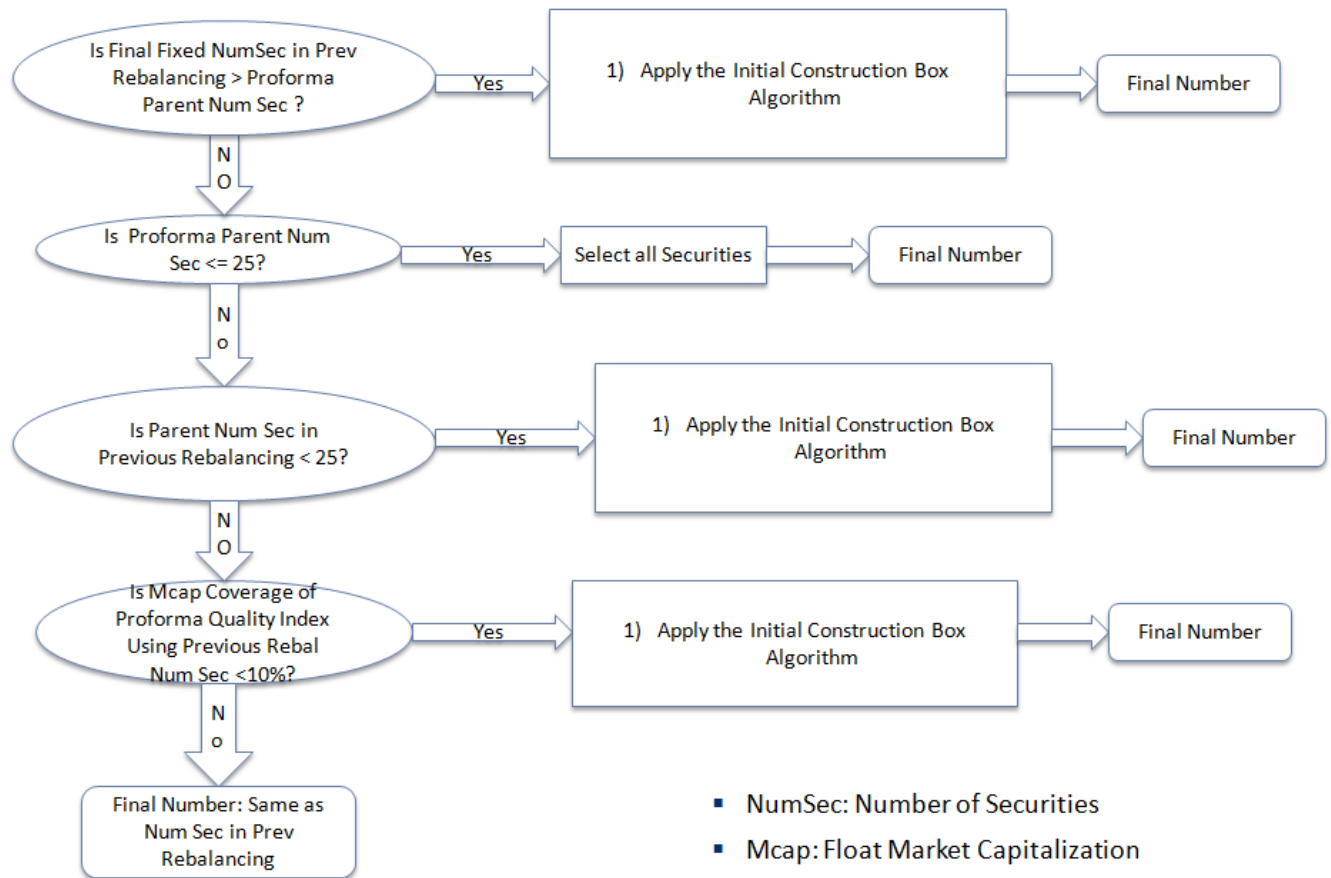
Is Final Fixed NumSec in Prev Rebalancing > Proforma Parent Num Sec ?

Yes

1) Apply the Initial Construction Box Algorithm

Final Number

N O

Is Proforma Parent Num Sec <= 25?

Yes

Select all Securities

Final Number

N o

Is Parent Num Sec in Previous Rebalancing < 25?

Yes

1) Apply the Initial Construction Box Algorithm

Final Number

N O

Is Mcap Coverage of Proforma Quality Index Using Previous Rebal Num Sec <10%?

Yes

1) Apply the Initial Construction Box Algorithm

Final Number

N o

Final Number: Same as Num Sec in Prev Rebalancing

▪ NumSec: Number of Securities
▪ Mcap: Float Market Capitalization